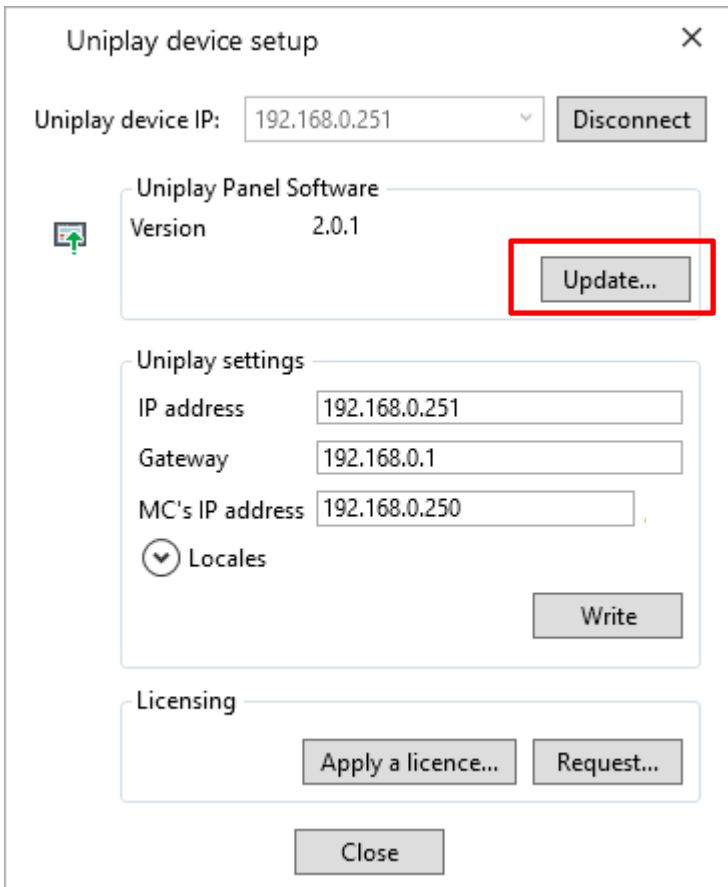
Uniplay device setup

×

Uniplay device IP: 192.168.0.251 Disconnect

Uniplay Panel Software

Version 2.0.1

Update...

Uniplay settings

IP address 192.168.0.251

Gateway 192.168.0.1

MC's IP address 192.168.0.250

Locales

Write

Licensing

Apply a licence... Request...

Close